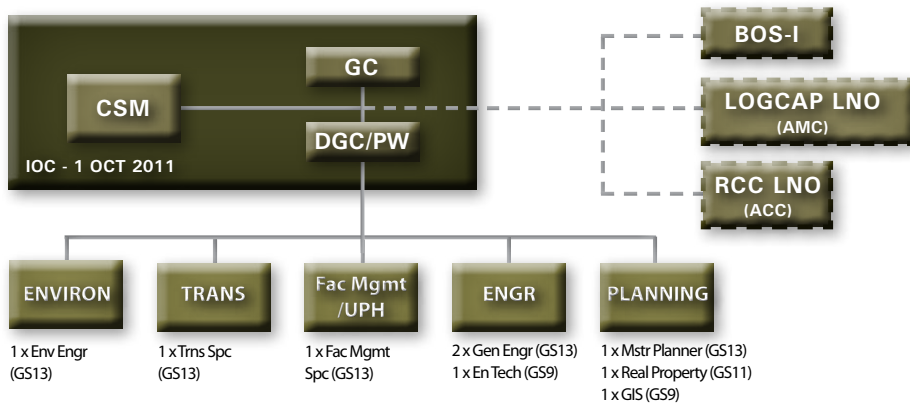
GC

CSM

DGC/PW

IOC - 1 OCT 2011

BOS-I

LOGCAP LNO
(AMC)

RCC LNO
(ACC)

ENVIRON

1 x Env Engr (GS13)

TRANS

1 x Trns Spc (GS13)

Fac Mgmt /UPH

1 x Fac Mgmt Spc (GS13)

ENGR

2 x Gen Engr (GS13)
1 x En Tech (GS9)

PLANNING

1 x Mstr Planner (GS13)
1 x Real Property (GS11)
1 x GIS (GS9)